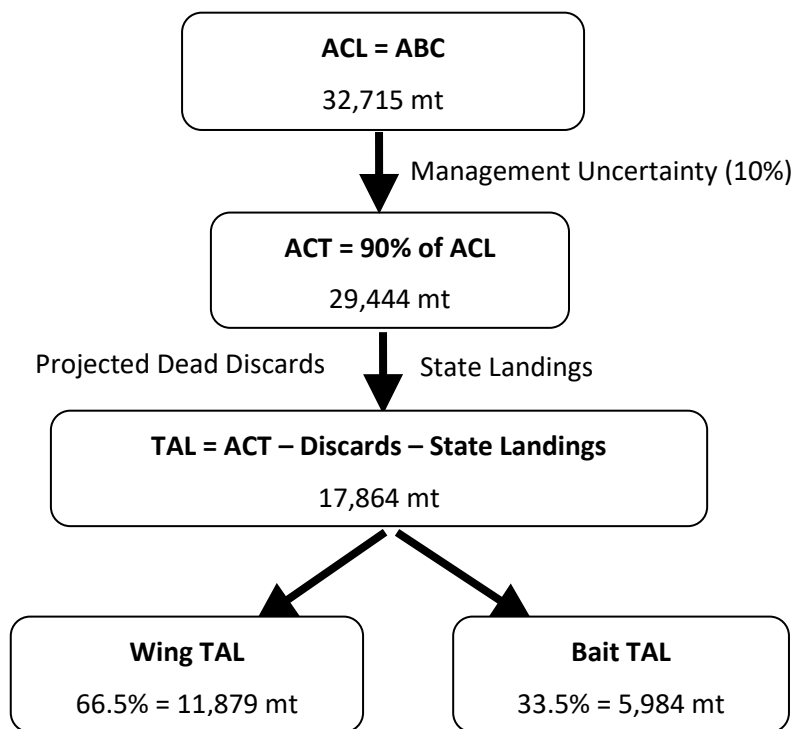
**ACL = ABC**
32,715 mt

Management Uncertainty (10%)

**ACT = 90% of ACL**
29,444 mt

Projected Dead Discards

State Landings

**TAL = ACT – Discards – State Landings**
17,864 mt

**Wing TAL**
66.5% = 11,879 mt

**Bait TAL**
33.5% = 5,984 mt